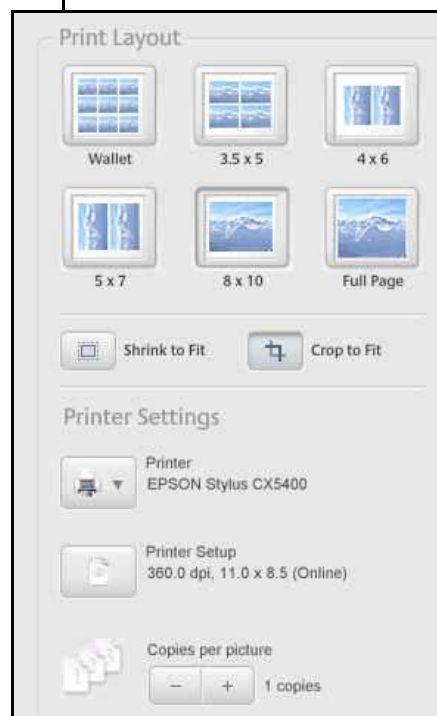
Print Layout

Wallet

3.5 x 5

4 x 6

5 x 7

8 x 10

Full Page

Shrink to Fit

Crop to Fit

Printer Settings

Printer
EPSON Stylus CX5400

Printer Setup
360.0 dpi, 11.0 x 8.5 (Online)

Copies per picture

–

+

1 copies